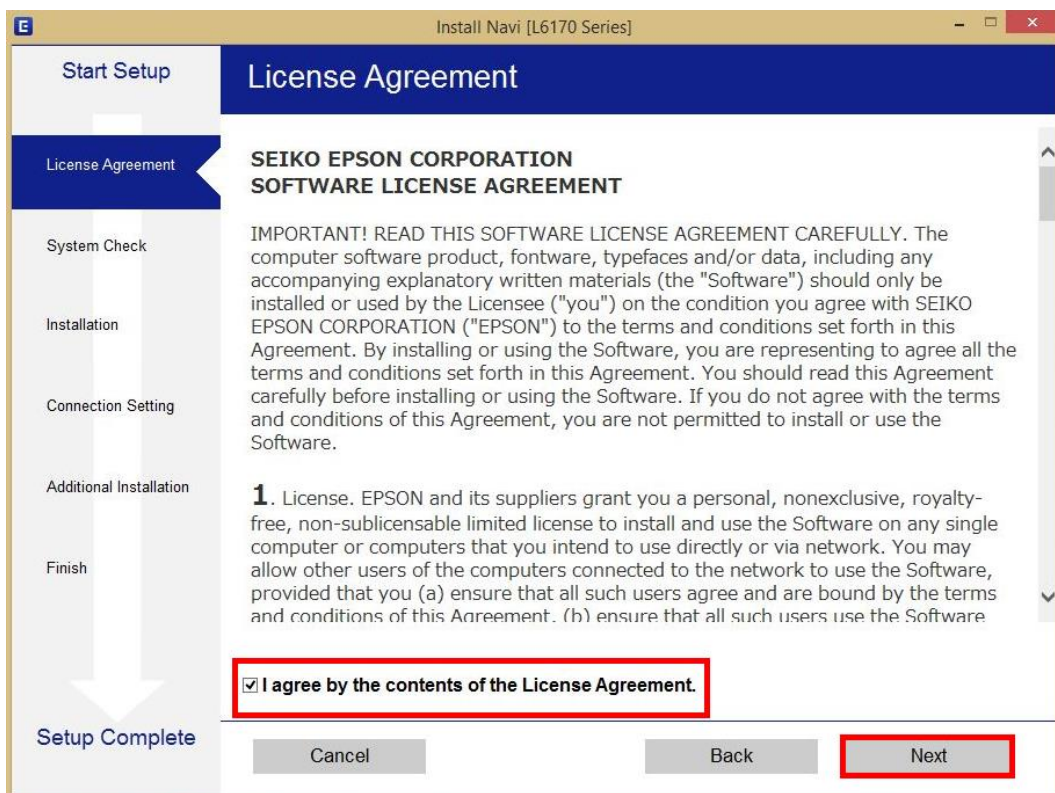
Install Navi [L6170 Series]

Start Setup

License Agreement

License Agreement

System Check

Installation

Connection Setting

Additional Installation

Finish

Setup Complete

SEIKO EPSON CORPORATION
SOFTWARE LICENSE AGREEMENT

IMPORTANT! READ THIS SOFTWARE LICENSE AGREEMENT CAREFULLY. The computer software product, fontware, typefaces and/or data, including any accompanying explanatory written materials (the "Software") should only be installed or used by the Licensee ("you") on the condition you agree with SEIKO EPSON CORPORATION ("EPSON") to the terms and conditions set forth in this Agreement. By installing or using the Software, you are representing to agree all the terms and conditions set forth in this Agreement. You should read this Agreement carefully before installing or using the Software. If you do not agree with the terms and conditions of this Agreement, you are not permitted to install or use the Software.

1. License. EPSON and its suppliers grant you a personal, nonexclusive, royalty-free, non-sublicensable limited license to install and use the Software on any single computer or computers that you intend to use directly or via network. You may allow other users of the computers connected to the network to use the Software, provided that you (a) ensure that all such users agree and are bound by the terms and conditions of this Agreement, (b) ensure that all such users use the Software

☑ I agree by the contents of the License Agreement.

Cancel

Back

Next